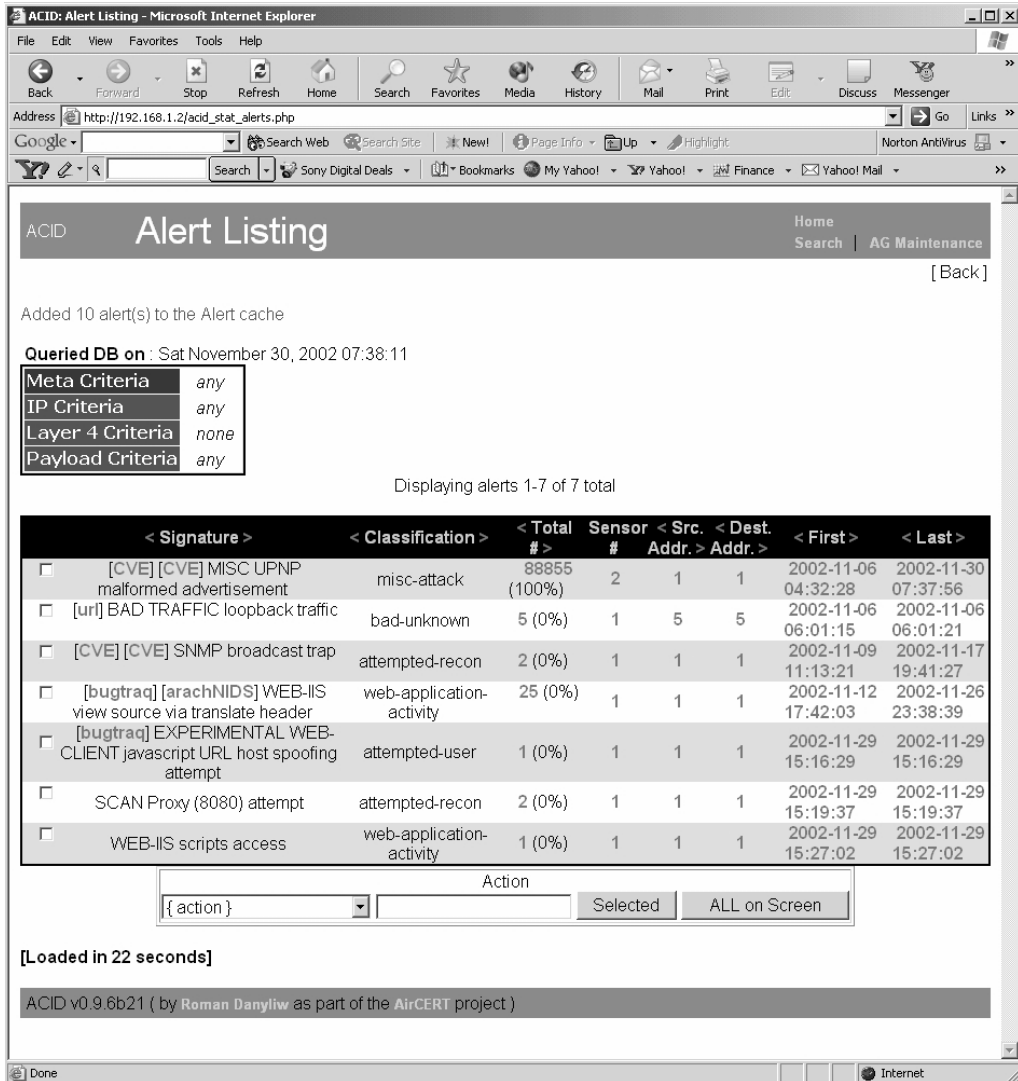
ACID: Alert Listing - Microsoft Internet Explorer

File Edit View Favorites Tools Help

Back Forward Stop Refresh Home Search Favorites Media History Mail Print Edit Discuss Messenger

Address http://192.168.1.2/acid_stat_alerts.php Go Links

Google Search Web Search Site New! Page Info Up Highlight Norton AntiVirus

Search Sony Digital Deals Bookmarks My Yahoo! Yahoo! Finance Yahoo! Mail

ACID Alert Listing

Home
Search | AG Maintenance

[Back]

Added 10 alert(s) to the Alert cache

Queried DB on : Sat November 30, 2002 07:38:11

| | |
|---|---|
| Meta Criteria | any |
| IP Criteria | any |
| Layer 4 Criteria | none |
| Payload Criteria | any |

Displaying alerts 1-7 of 7 total

| < Signature > | < Classification > | < Total # > | Sensor # | < Src. Addr. > | < Dest. Addr. > | < First > | < Last > |
|---|---|---|---|---|---|---|---|
| [CVE] [CVE] MISC UPNP malformed advertisement | misc-attack | 88855 (100%) | 2 | 1 | 1 | 2002-11-06 04:32:28 | 2002-11-30 07:37:56 |
| [url] BAD TRAFFIC loopback traffic | bad-unknown | 5 (0%) | 1 | 5 | 5 | 2002-11-06 06:01:15 | 2002-11-06 06:01:21 |
| [CVE] [CVE] SNMP broadcast trap | attempted-recon | 2 (0%) | 1 | 1 | 1 | 2002-11-09 11:13:21 | 2002-11-17 19:41:27 |
| [bugtraq] [arachNIDS] WEB-IIS view source via translate header | web-application-activity | 25 (0%) | 1 | 1 | 1 | 2002-11-12 17:42:03 | 2002-11-26 23:38:39 |
| [bugtraq] EXPERIMENTAL WEB-CLIENT javascript URL host spoofing attempt | attempted-user | 1 (0%) | 1 | 1 | 1 | 2002-11-29 15:16:29 | 2002-11-29 15:16:29 |
| SCAN Proxy (8080) attempt | attempted-recon | 2 (0%) | 1 | 1 | 1 | 2002-11-29 15:19:37 | 2002-11-29 15:19:37 |
| WEB-IIS scripts access | web-application-activity | 1 (0%) | 1 | 1 | 1 | 2002-11-29 15:27:02 | 2002-11-29 15:27:02 |

Action
{ action } Selected ALL on Screen

[Loaded in 22 seconds]

ACID v0.9.6b21 ( by Roman Danyliw as part of the AirCERT project )

Done Internet